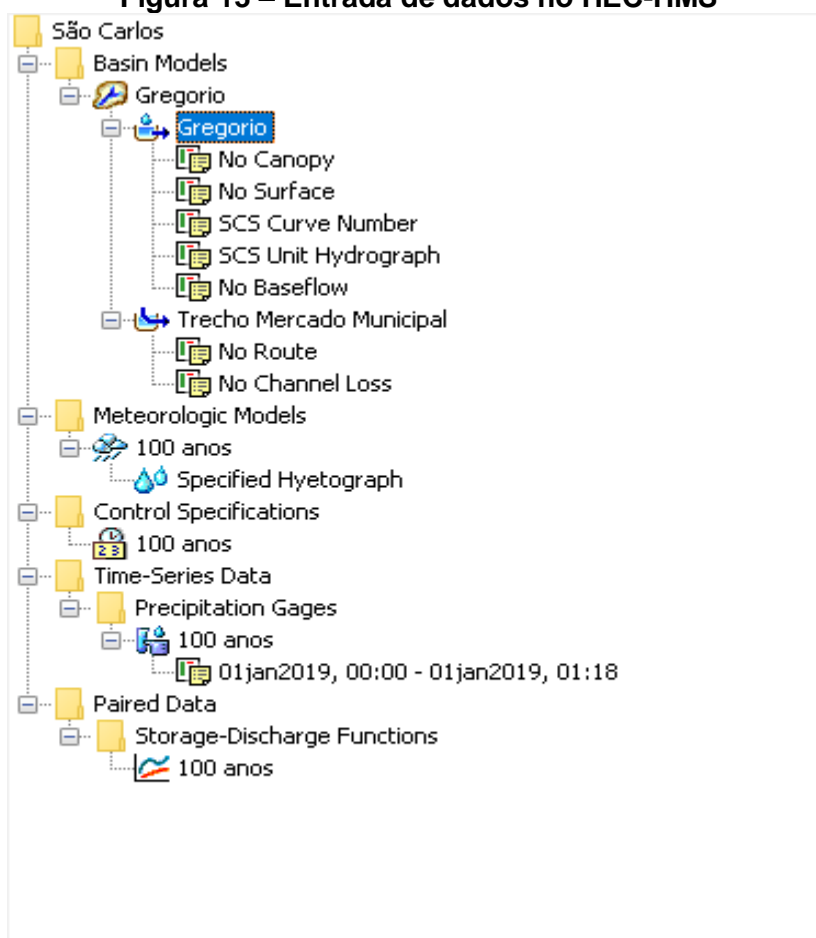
Figura 15 – Entrada de dados no HEC-HMS

São Carlos
Basin Models
Gregorio
Gregorio
No Canopy
No Surface
SCS Curve Number
SCS Unit Hydrograph
No Baseflow
Trecho Mercado Municipal
No Route
No Channel Loss
Meteorologic Models
100 anos
Specified Hyetograph
Control Specifications
100 anos
Time-Series Data
Precipitation Gages
100 anos
01jan2019, 00:00 - 01jan2019, 01:18
Paired Data
Storage-Discharge Functions
100 anos